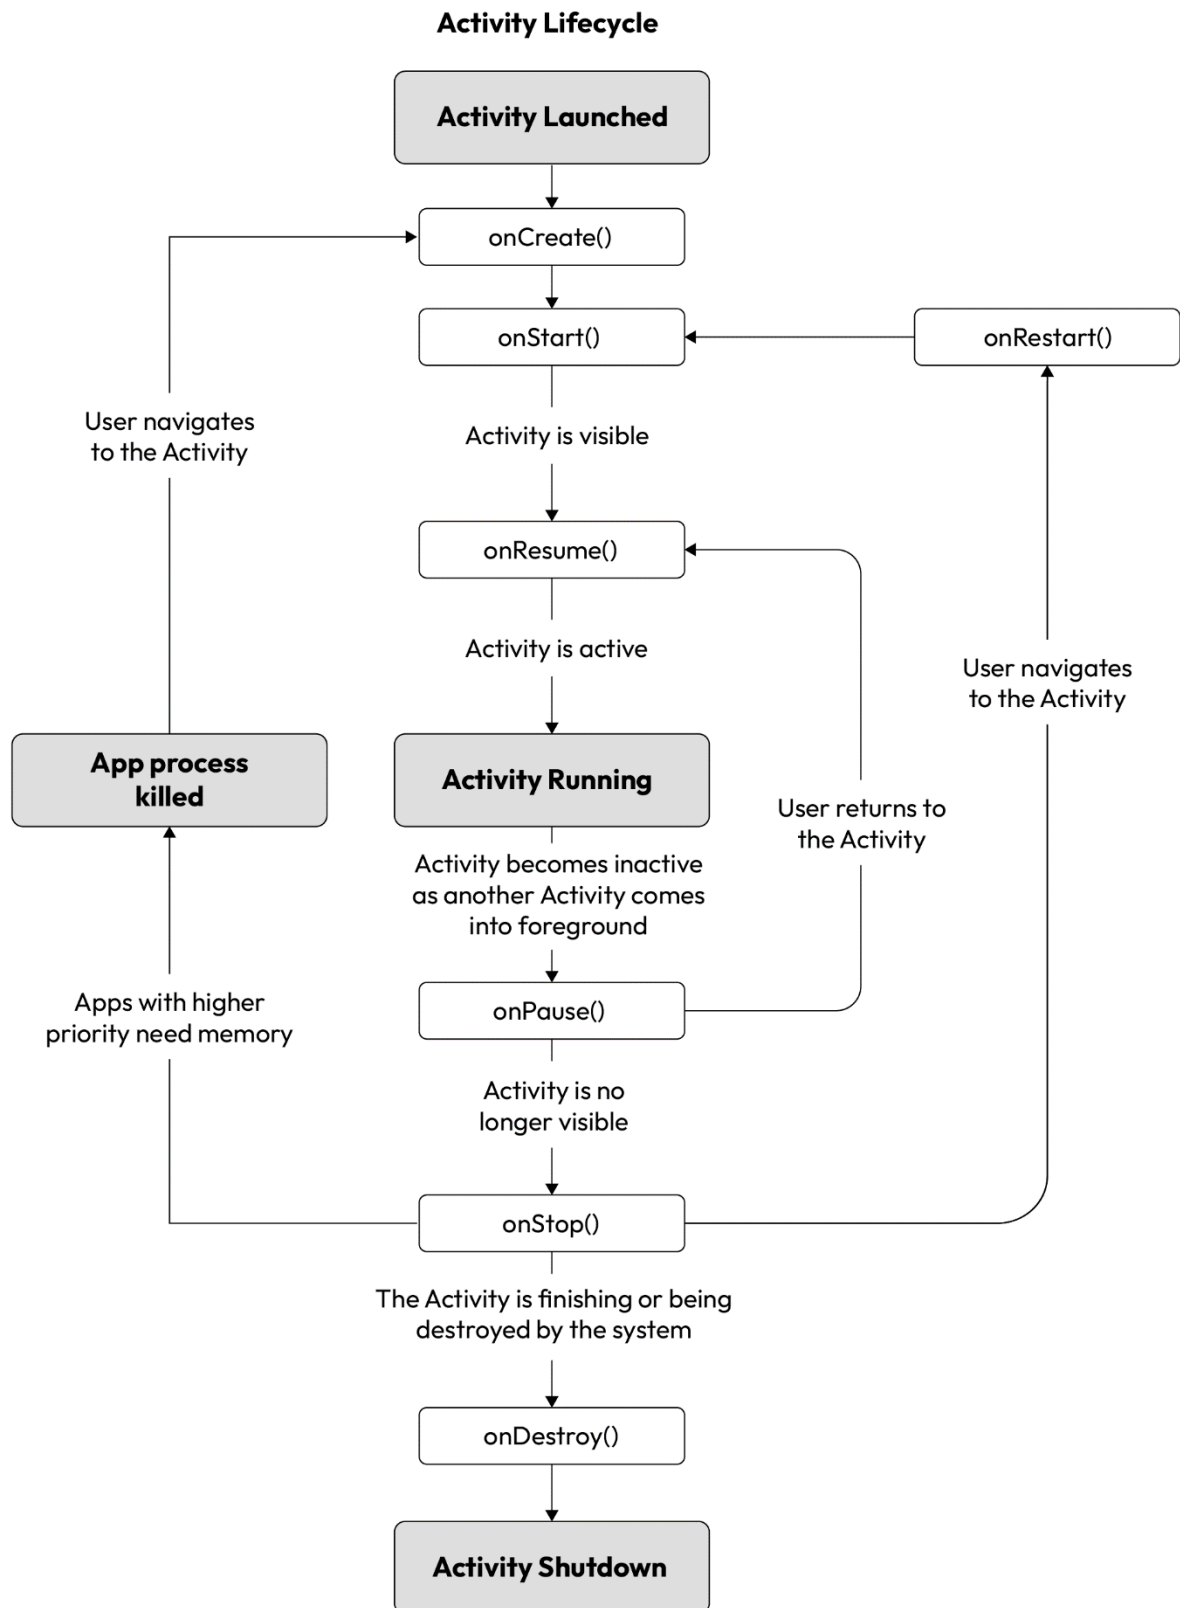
Activity Lifecycle

Activity Launched

onCreate()

onStart()

onRestart()

User navigates to the Activity

Activity is visible

onResume()

Activity is active

User navigates to the Activity

App process killed

Activity Running

User returns to the Activity

Activity becomes inactive as another Activity comes into foreground

Apps with higher priority need memory

onPause()

Activity is no longer visible

onStop()

The Activity is finishing or being destroyed by the system

onDestroy()

Activity Shutdown